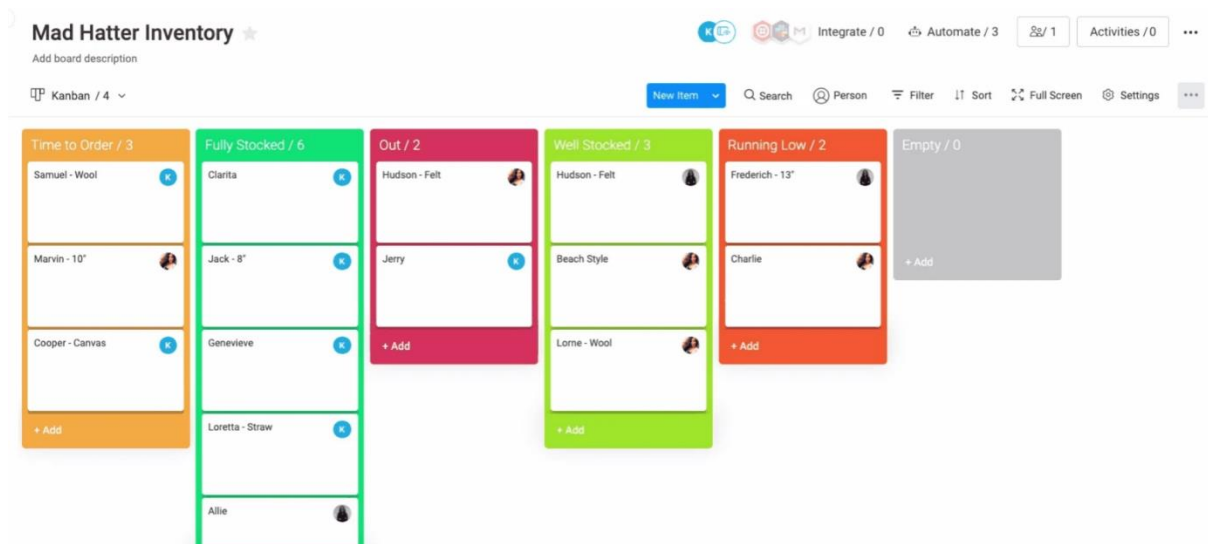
Mad Hatter Inventory

Add board description

K Integrate / 0 Automate / 3 1 Activities / 0 ...

Kanban / 4

New Item Search Person Filter Sort Full Screen Settings ...

Time to Order / 3

Samuel - Wool K

Marvin - 10"

Cooper - Canvas K

+ Add

Fully Stocked / 6

Clarita K

Jack - 8" K

Genevieve K

Loretta - Straw K

Allie

Out / 2

Hudson - Felt

Jerry K

+ Add

Well Stocked / 3

Hudson - Felt

Beach Style

Lorne - Wool

+ Add

Running Low / 2

Frederich - 13"

Charlie

+ Add

Empty / 0

+ Add